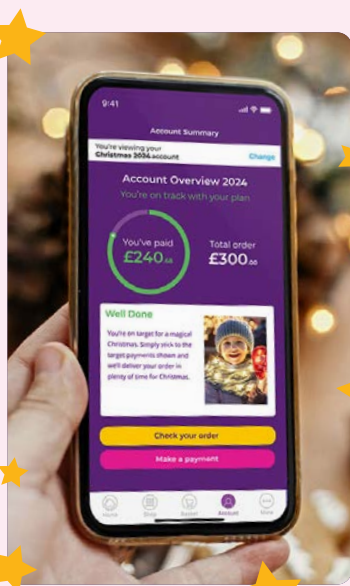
9:41

Account Summary

You're viewing your
Christmas 2024 account

Change

Account Overview 2024

You're on track with your plan

You've paid
£240.00

Total order
£300.00

Well Done

You're on target for a magical Christmas. Simply stick to the target payments shown and we'll deliver your order in plenty of time for Christmas.

Check your order

Make a payment

Home

Shop

Basket

Account

More